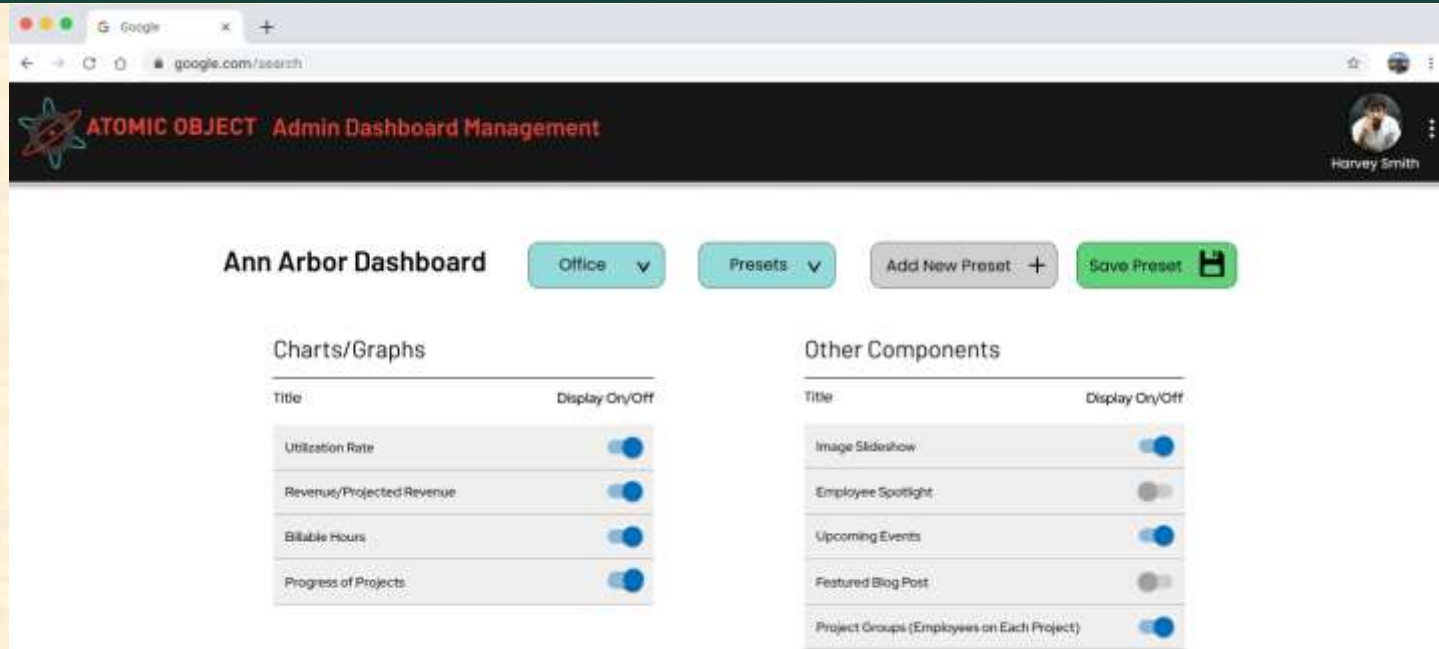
Google ×

google.com/search

ATOMIC OBJECT Admin Dashboard Management

Harvey Smith

Ann Arbor Dashboard

Office

Presets

Add New Preset +

Save Preset

Charts/Graphs

| Title | Display On/Off |
|---|---|
| Utilization Rate | |
| Revenue/Projected Revenue | |
| Billable Hours | |
| Progress of Projects | |

Other Components

| Title | Display On/Off |
|---|---|
| Image Slideshow | |
| Employee Spotlight | |
| Upcoming Events | |
| Featured Blog Post | |
| Project Groups (Employees on Each Project) | |